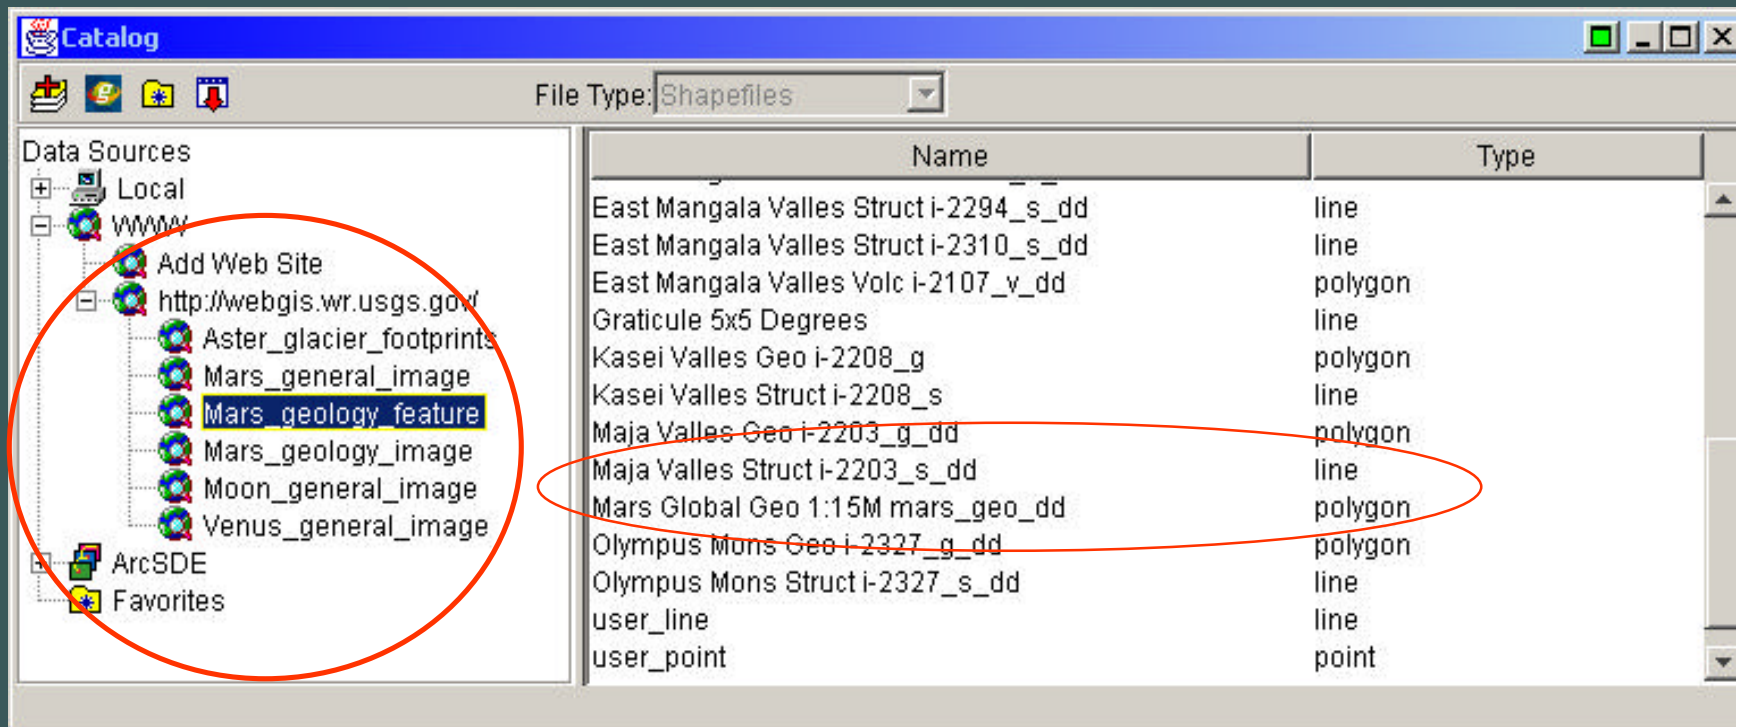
Catalog

File Type: Shapefiles

Data Sources
Local
WWW
Add Web Site
http://webgis.wr.usgs.gov/
Aster_glacier_footprints
Mars_general_image
Mars_geology_feature
Mars_geology_image
Moon_general_image
Venus_general_image
ArcSDE
Favorites

| Name | Type |
|---|---|
| East Mangala Valles Struct i-2294_s_dd | line |
| East Mangala Valles Struct i-2310_s_dd | line |
| East Mangala Valles Volc i-2107_v_dd | polygon |
| Graticule 5x5 Degrees | line |
| Kasei Valles Geo i-2208_g | polygon |
| Kasei Valles Struct i-2208_s | line |
| Maja Valles Geo i-2203_g_dd | polygon |
| Maja Valles Struct i-2203_s_dd | line |
| Mars Global Geo 1:15M mars_geo_dd | polygon |
| Olympus Mons Geo i-2327_g_dd | polygon |
| Olympus Mons Struct i-2327_s_dd | line |
| user_line | line |
| user_point | point |